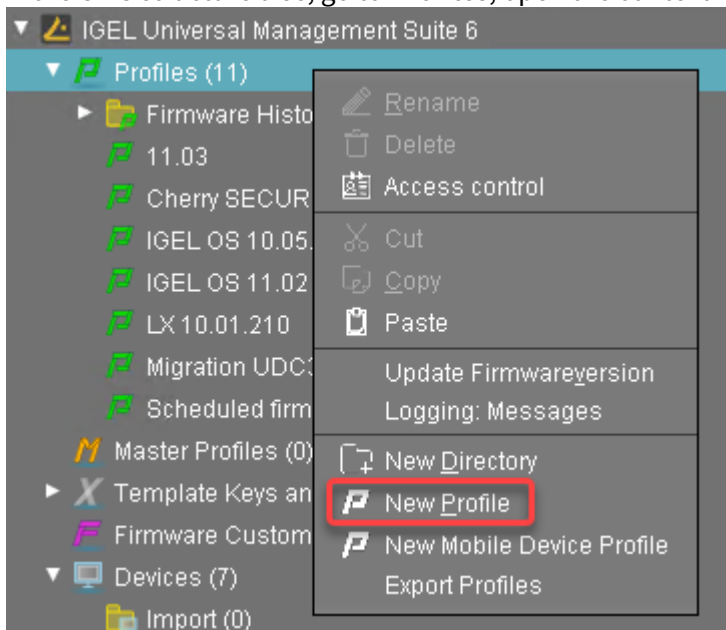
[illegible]

IGEL Universal Management Suite 6

Profiles (11)

Firmware Histo

11.03

Cherry SECUR

IGEL OS 10.05.

IGEL OS 11.02

LX 10.01.210

Migration UDC

Scheduled firm

Master Profiles (0)

Template Keys an

Firmware Custom

Devices (7)

Import (0)

Rename

Delete

Access control

Cut

Copy

Paste

Update Firmwareversion

Logging: Messages

New Directory

New Profile

New Mobile Device Profile

Export Profiles